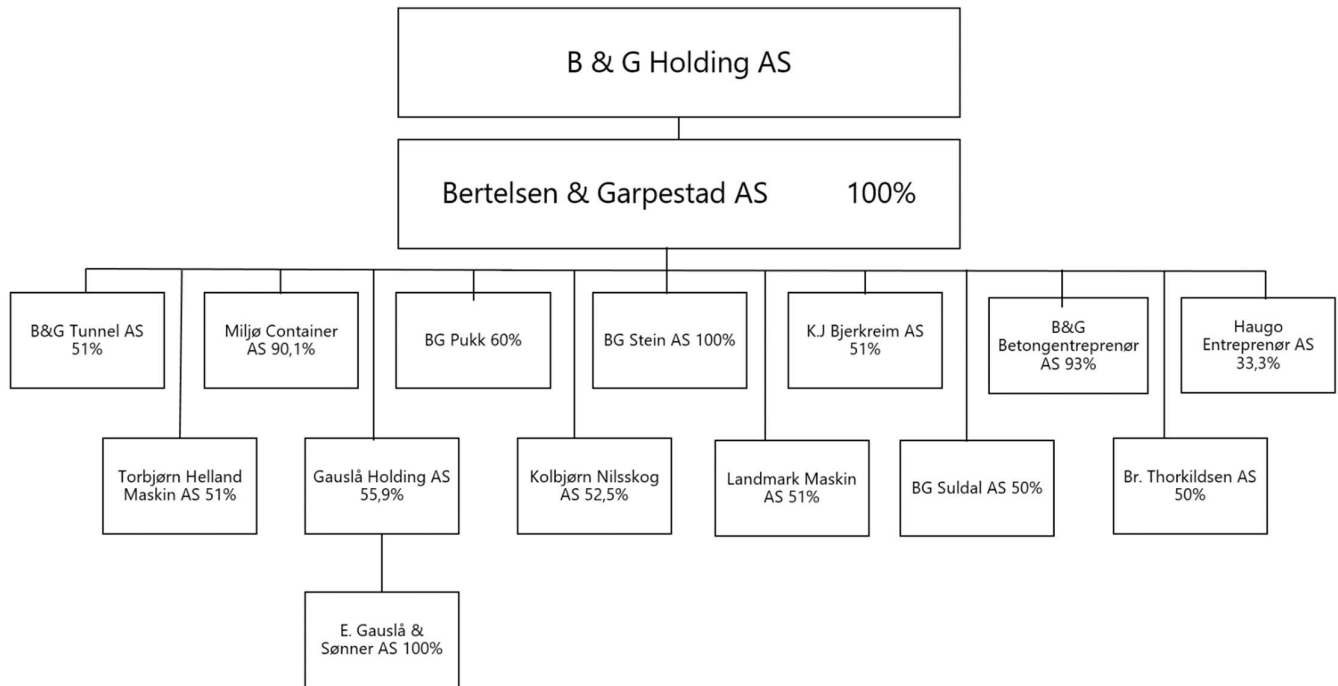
B & G Holding AS

Bertelsen & Garpestad AS 100%

B&G Tunnel AS 51%

Miljø Container AS 90,1%

BG Pukk 60%

BG Stein AS 100%

K.J Bjerkreim AS 51%

B&G Betongentreprenør AS 93%

Haugo Entreprenør AS 33,3%

Torbjørn Helland Maskin AS 51%

Gauslå Holding AS 55,9%

Kolbjørn Nilsskog AS 52,5%

Landmark Maskin AS 51%

BG Suldal AS 50%

Br. Thorkildsen AS 50%

E. Gauslå & Sønner AS 100%